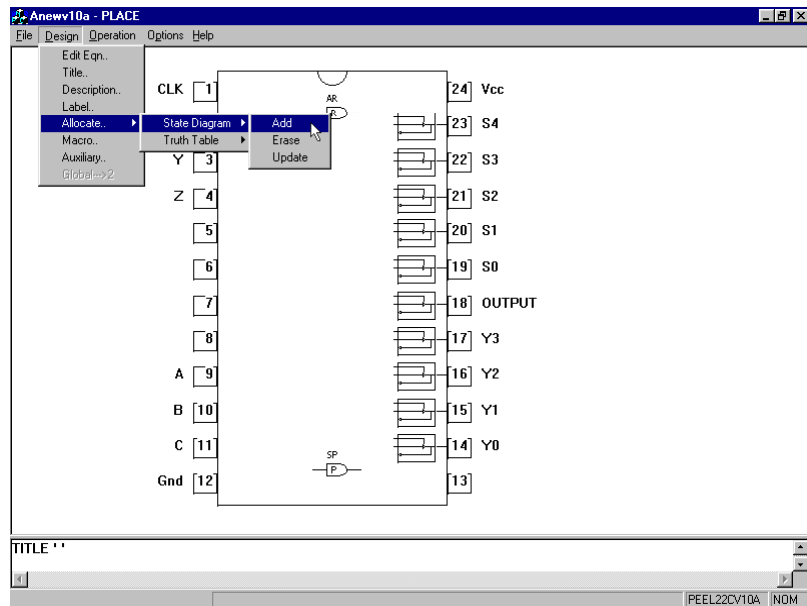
Anewv10a - PLACE

File Design Operation Options Help

Edit Eqn..
Title..
Description..
Label..
Allocate..
Macro..
Auxiliary..
Global-->2

State Diagram
Truth Table

Add
Erase
Update

CLK 1
Y 3
Z 4
5
6
7
8
A 9
B 10
C 11
Gnd 12

AR
SP
P

24 Vcc
23 S4
22 S3
21 S2
20 S1
19 S0
18 OUTPUT
17 Y3
16 Y2
15 Y1
14 Y0
13

TITLE ''

PEEL22CV10A NOM